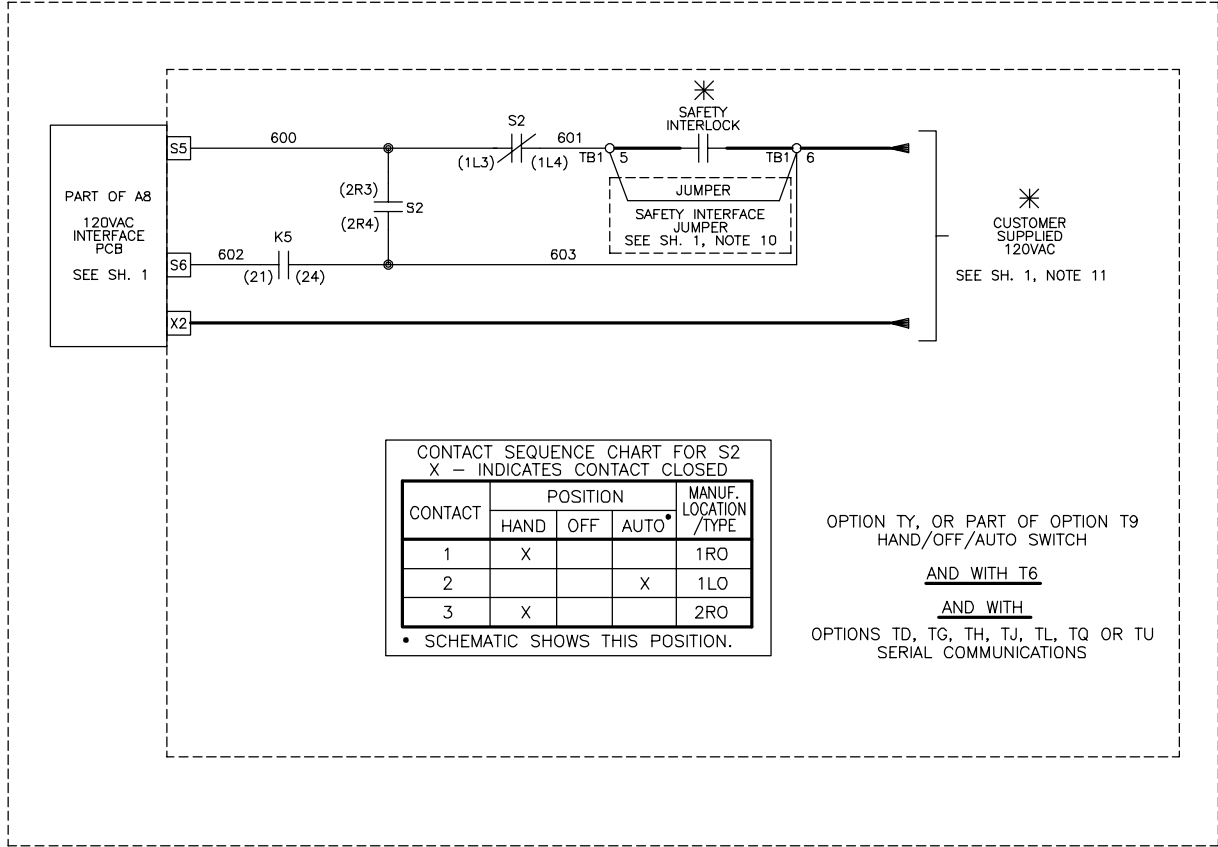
PART OF A8

120VAC INTERFACE PCB

SEE SH. 1

S5

S6

X2

600

602

K5

(21)

(24)

(2R3)

S2

(2R4)

S2

(1L3)

(1L4)

601

TB1

5

$\ast$

SAFETY INTERLOCK

TB1

6

JUMPER

SAFETY INTERFACE JUMPER SEE SH. 1, NOTE 10

603

$\ast$

CUSTOMER SUPPLIED 120VAC

SEE SH. 1, NOTE 11

CONTACT SEQUENCE CHART FOR S2
X – INDICATES CONTACT CLOSED

| CONTACT | POSITION HAND | POSITION OFF | POSITION AUTO• | MANUF. LOCATION /TYPE |
|---|---|---|---|---|
| 1 | X | | | 1RO |
| 2 | | | X | 1LO |
| 3 | X | | | 2RO |

• SCHEMATIC SHOWS THIS POSITION.

OPTION TY, OR PART OF OPTION T9
HAND/OFF/AUTO SWITCH

AND WITH T6

AND WITH

OPTIONS TD, TG, TH, TJ, TL, TQ OR TU
SERIAL COMMUNICATIONS